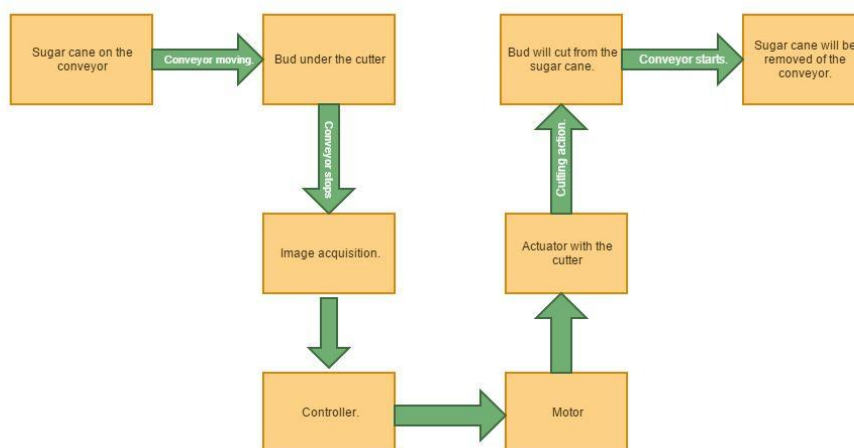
Sugar cane on the conveyor

Conveyor moving.

Bud under the cutter

Conveyor stops

Image acquisition.

Controller.

Motor

Actuator with the cutter

Cutting action.

Bud will cut from the sugar cane.

Conveyor starts.

Sugar cane will be removed of the conveyor.